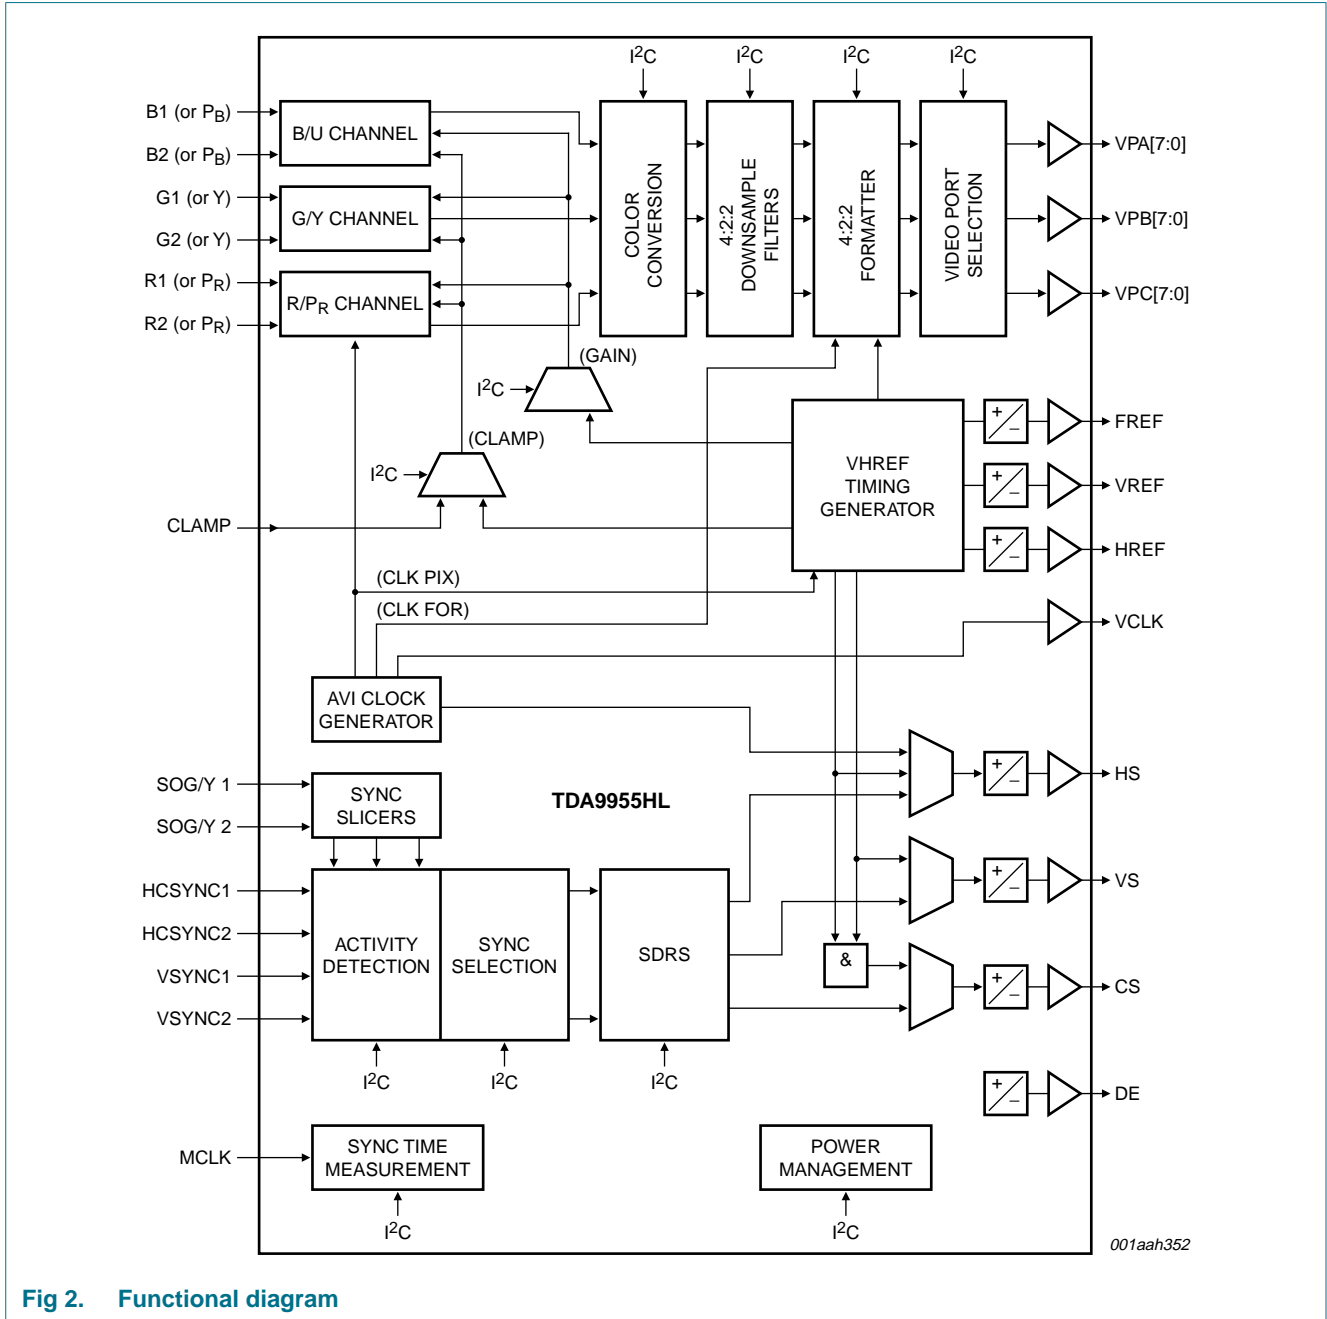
$I^2C$ $I^2C$ $I^2C$ $I^2C$

B1 (or $P_B$)
B2 (or $P_B$)
G1 (or Y)
G2 (or Y)
R1 (or $P_R$)
R2 (or $P_R$)

B/U CHANNEL
G/Y CHANNEL
R/$P_R$ CHANNEL

COLOR CONVERSION
4:2:2 DOWNSAMPLE FILTERS
4:2:2 FORMATTER
VIDEO PORT SELECTION

VPA[7:0]
VPB[7:0]
VPC[7:0]

(GAIN)
$I^2C$
(CLAMP)
$I^2C$

VHREF TIMING GENERATOR

FREF
VREF
HREF

CLAMP
(CLK PIX)
(CLK FOR)

VCLK

AVI CLOCK GENERATOR

HS

SOG/Y 1
SOG/Y 2
SYNC SLICERS

TDA9955HL

VS

HCSYNC1
HCSYNC2
VSYNC1
VSYNC2

ACTIVITY DETECTION
SYNC SELECTION
SDRS

&

CS

$I^2C$ $I^2C$ $I^2C$

DE

MCLK
SYNC TIME MEASUREMENT
$I^2C$

POWER MANAGEMENT
$I^2C$

001aah352

Fig 2. Functional diagram